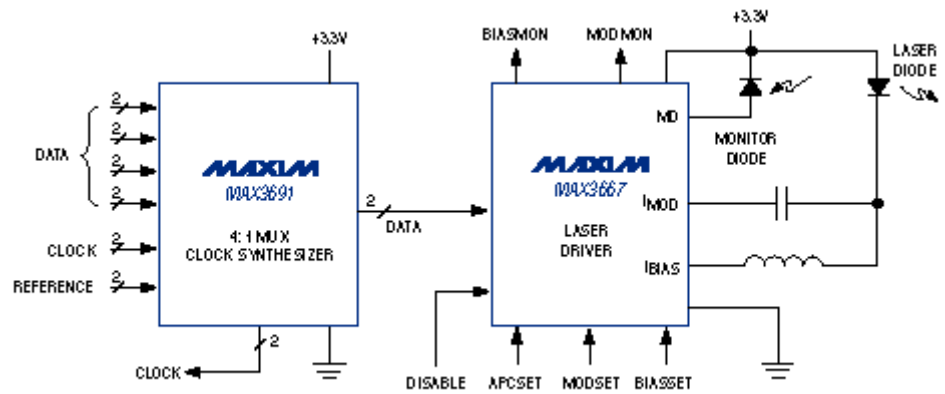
+3.3V

DATA

2
2
2
2

MAXIM
MAX3691

4:1 MUX
CLOCK SYNTHESIZER

CLOCK 2
REFERENCE 2

2
CLOCK

2
DATA

BIASMON
MODMON

MAXIM
MAX3667

LASER
DRIVER

MD
$I_{MOD}$
$I_{BIAS}$

DISABLE
APCSET
MODSET
BIASSET

+3.3V
MONITOR
DIODE
LASER
DIODE